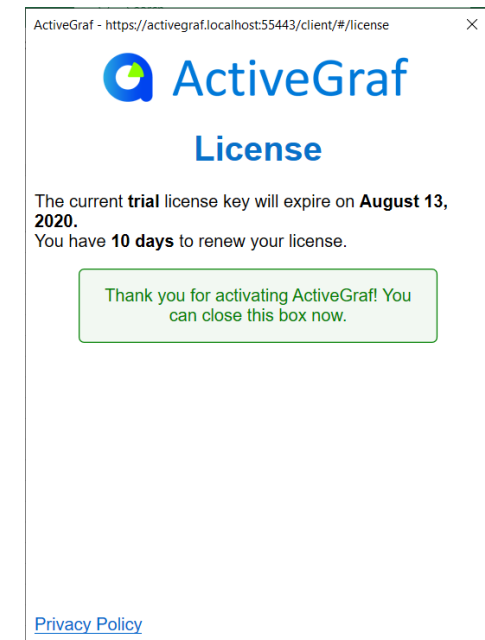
ActiveGraf - https://activegraf.localhost:55443/client/#/license

×

ActiveGraf

License

The current trial license key will expire on August 13, 2020.
You have 10 days to renew your license.

Thank you for activating ActiveGraf! You can close this box now.

Privacy Policy